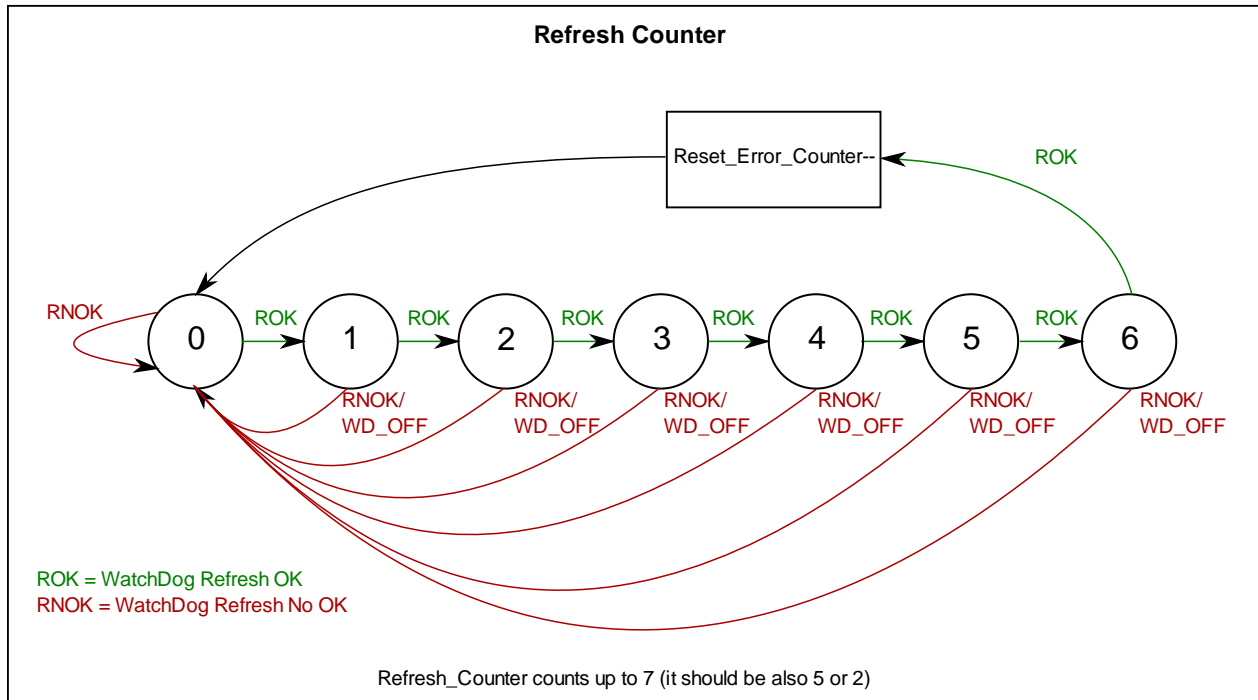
Refresh Counter

Reset_Error_Counter--

ROK

RNOK

0

ROK

1

ROK

2

ROK

3

ROK

4

ROK

5

ROK

6

RNOK/
WD_OFF

RNOK/
WD_OFF

RNOK/
WD_OFF

RNOK/
WD_OFF

RNOK/
WD_OFF

RNOK/
WD_OFF

ROK = WatchDog Refresh OK
RNOK = WatchDog Refresh No OK

Refresh_Counter counts up to 7 (it should be also 5 or 2)